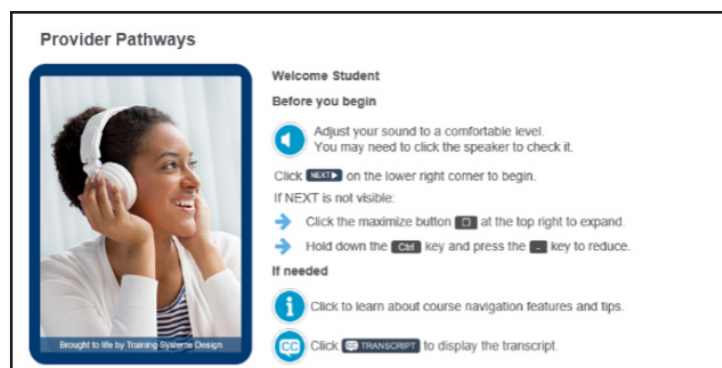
Provider Pathways

Brought to life by Training Systems Design

Welcome Student

Before you begin

Adjust your sound to a comfortable level. You may need to click the speaker to check it.

Click NEXT on the lower right corner to begin.

If NEXT is not visible:

Click the maximize button at the top right to expand.

Hold down the Ctrl key and press the - key to reduce.

If needed

Click to learn about course navigation features and tips.

Click CC TRANSCRIPT to display the transcript.